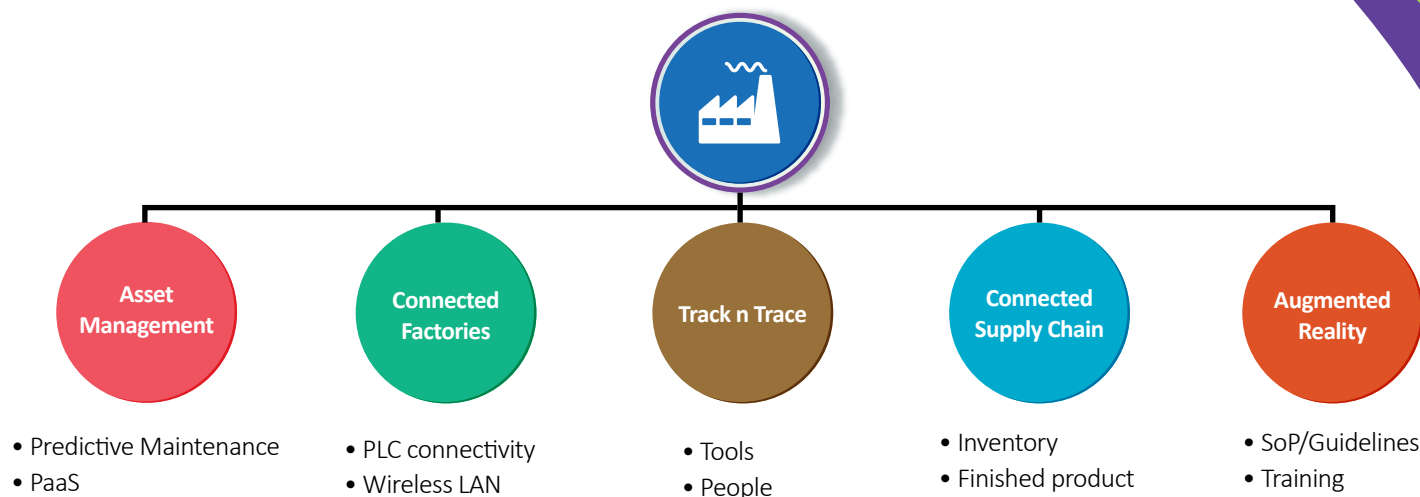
Asset Management

• Predictive Maintenance
• PaaS

Connected Factories

• PLC connectivity
• Wireless LAN

Track n Trace

• Tools
• People

Connected Supply Chain

• Inventory
• Finished product

Augmented Reality

• SoP/Guidelines
• Training